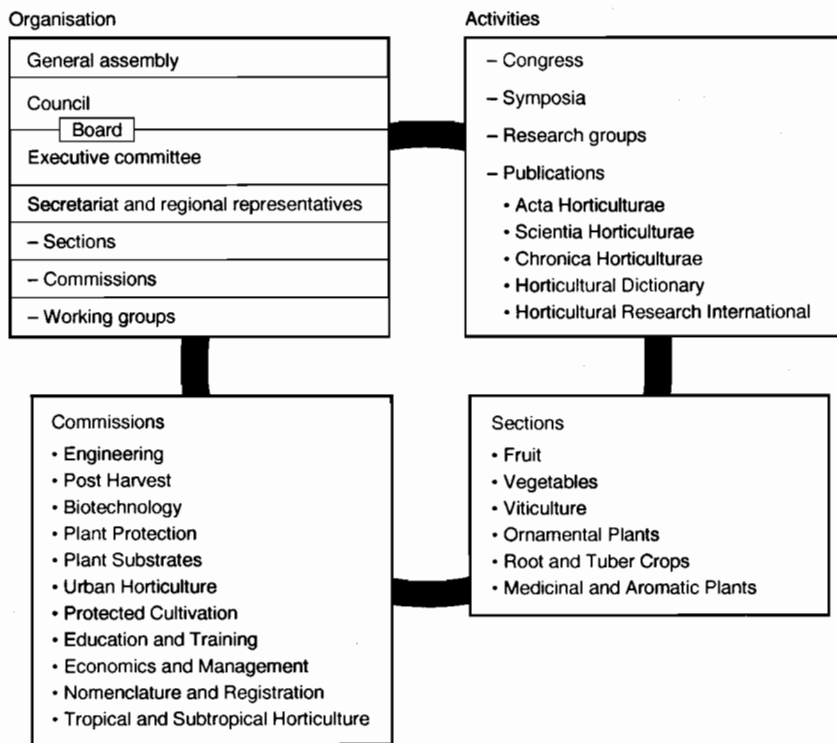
Organisation

General assembly

Council

Board

Executive committee

Secretariat and regional representatives

– Sections

– Commissions

– Working groups

Activities

– Congress

– Symposia

– Research groups

– Publications

• Acta Horticulturae
• Scientia Horticulturae
• Chronica Horticulturae
• Horticultural Dictionary
• Horticultural Research International

Commissions

• Engineering
• Post Harvest
• Biotechnology
• Plant Protection
• Plant Substrates
• Urban Horticulture
• Protected Cultivation
• Education and Training
• Economics and Management
• Nomenclature and Registration
• Tropical and Subtropical Horticulture

Sections

• Fruit
• Vegetables
• Viticulture
• Ornamental Plants
• Root and Tuber Crops
• Medicinal and Aromatic Plants